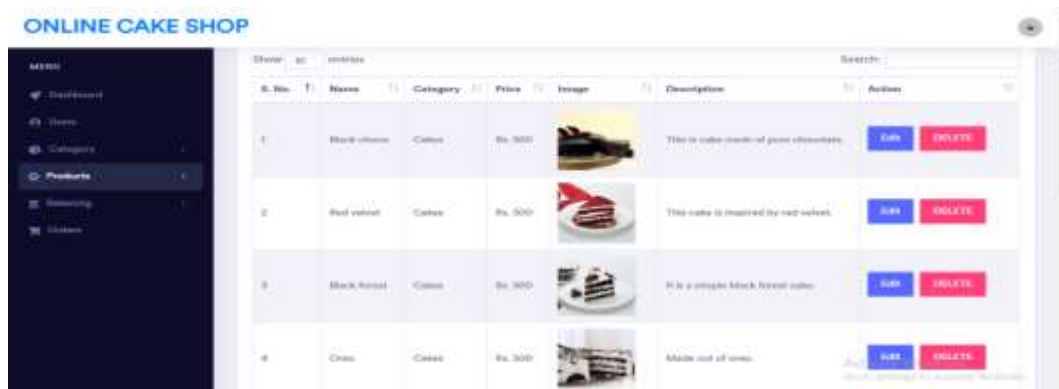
ONLINE CAKE SHOP

MENU
Dashboard
Users
Category
Products
Ordering
Orders

Show 10 entries
Search:

| S. No. | Name | Category | Price | Image | Description | Action |
|---|---|---|---|---|---|---|
| 1 | Black choco | Cakes | Rs. 500 | | This is cake made of pure chocolate. | Edit DELETE |
| 2 | Red velvet | Cakes | Rs. 500 | | This cake is inspired by red velvet. | Edit DELETE |
| 3 | Black forest | Cakes | Rs. 300 | | It is a simple black forest cake. | Edit DELETE |
| 4 | Oreo | Cakes | Rs. 300 | | Made out of oreo. | Edit DELETE |

Activate Windows
Go to Settings to activate Windows.